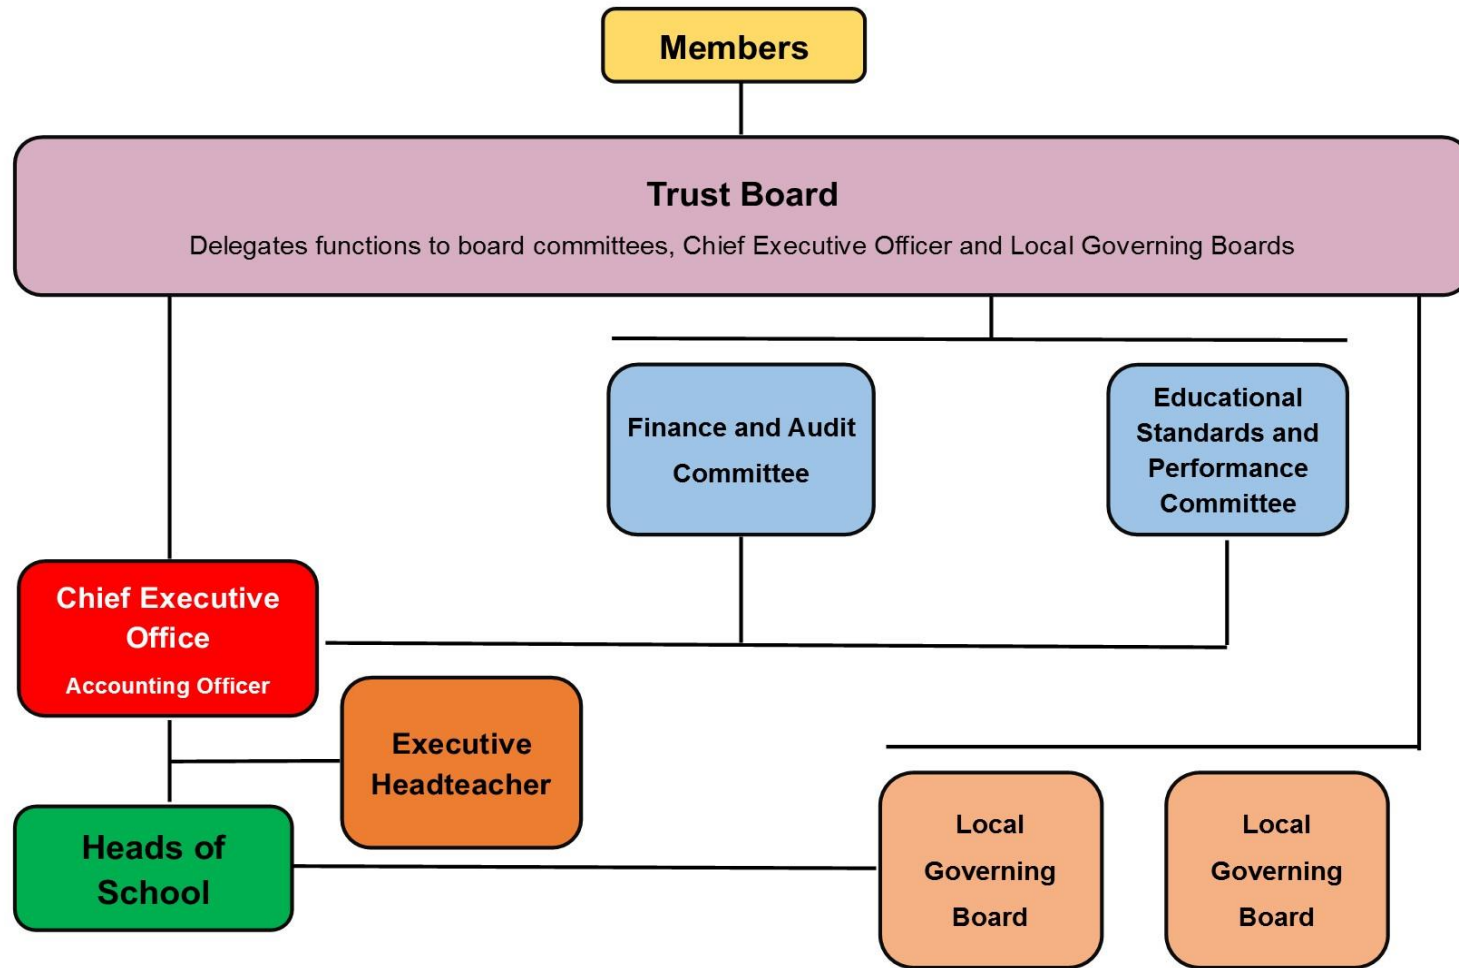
Members

Trust Board

Delegates functions to board committees, Chief Executive Officer and Local Governing Boards

Finance and Audit Committee

Educational Standards and Performance Committee

Chief Executive Office

Accounting Officer

Executive Headteacher

Heads of School

Local Governing Board

Local Governing Board